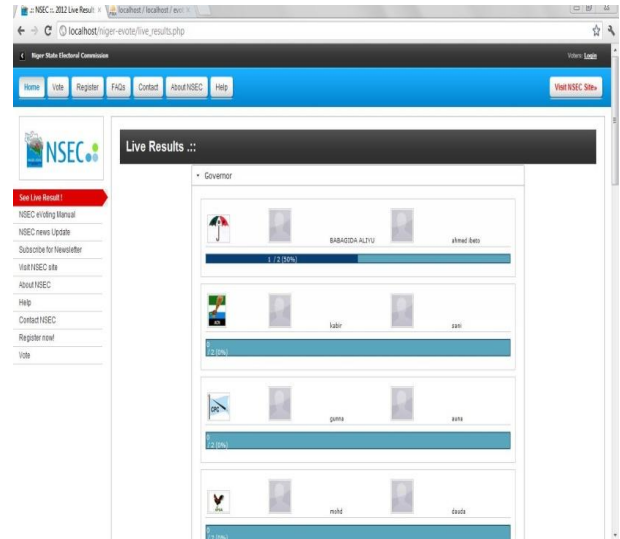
.:: NSEC :: 2012 Live Result ×
localhost / localhost / evot ×

localhost/niger-evote/live_results.php

Niger State Electoral Commission
Voters: Login

Home
Vote
Register
FAQs
Contact
About NSEC
Help
Visit NSEC Site»

NSEC

Live Results .::

See Live Result !
NSEC eVoting Manual
NSEC news Update
Subscribe for Newsletter
Visit NSEC site
About NSEC
Help
Contact NSEC
Register now!
Vote

Governor

BABAGIDA ALIYU
ahmed ibeto
1 / 2 (50%)

kabir
sani
0 / 2 (0%)

CPC
gunna
auna
0 / 2 (0%)

mohd
dauda
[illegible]